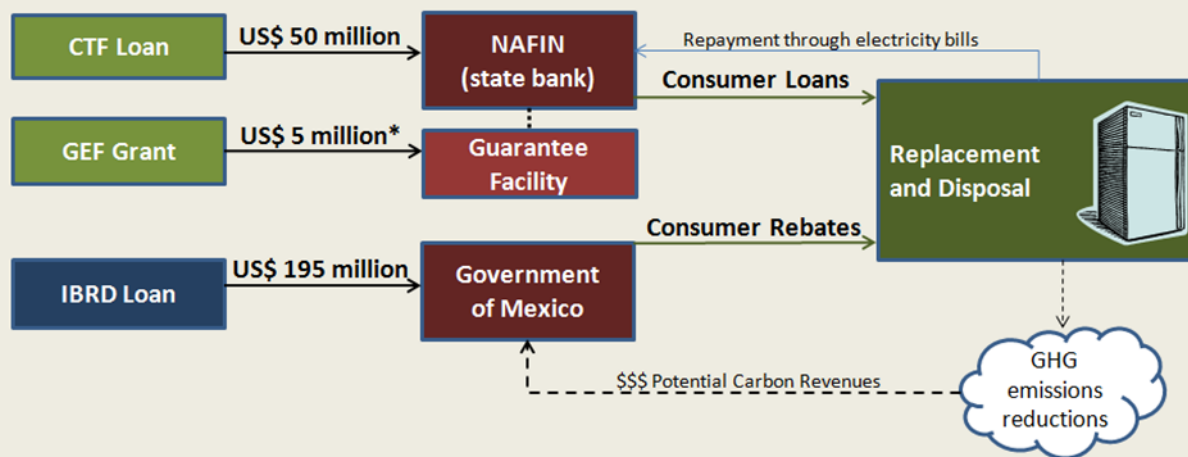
CTF Loan

US$ 50 million

NAFIN (state bank)

Repayment through electricity bills

Consumer Loans

GEF Grant

US$ 5 million*

Guarantee Facility

Replacement and Disposal

Consumer Rebates

IBRD Loan

US$ 195 million

Government of Mexico

$$$ Potential Carbon Revenues

GHG emissions reductions